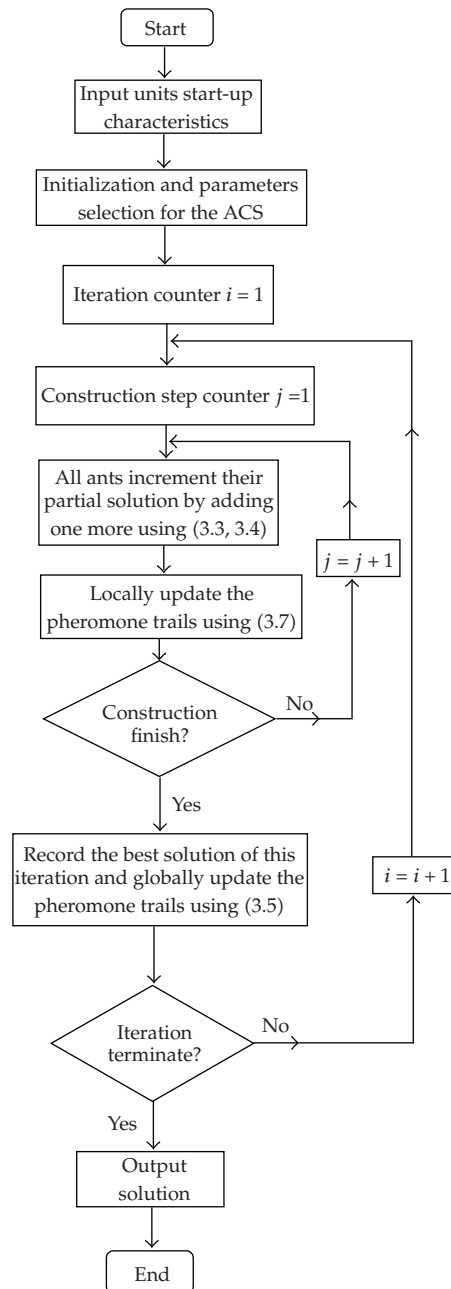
Start

Input units start-up characteristics

Initialization and parameters selection for the ACS

Iteration counter $i = 1$

Construction step counter $j = 1$

All ants increment their partial solution by adding one more using (3.3, 3.4)

$j = j + 1$

Locally update the pheromone trails using (3.7)

Construction finish?

No

Yes

Record the best solution of this iteration and globally update the pheromone trails using (3.5)

$i = i + 1$

Iteration terminate?

No

Yes

Output solution

End